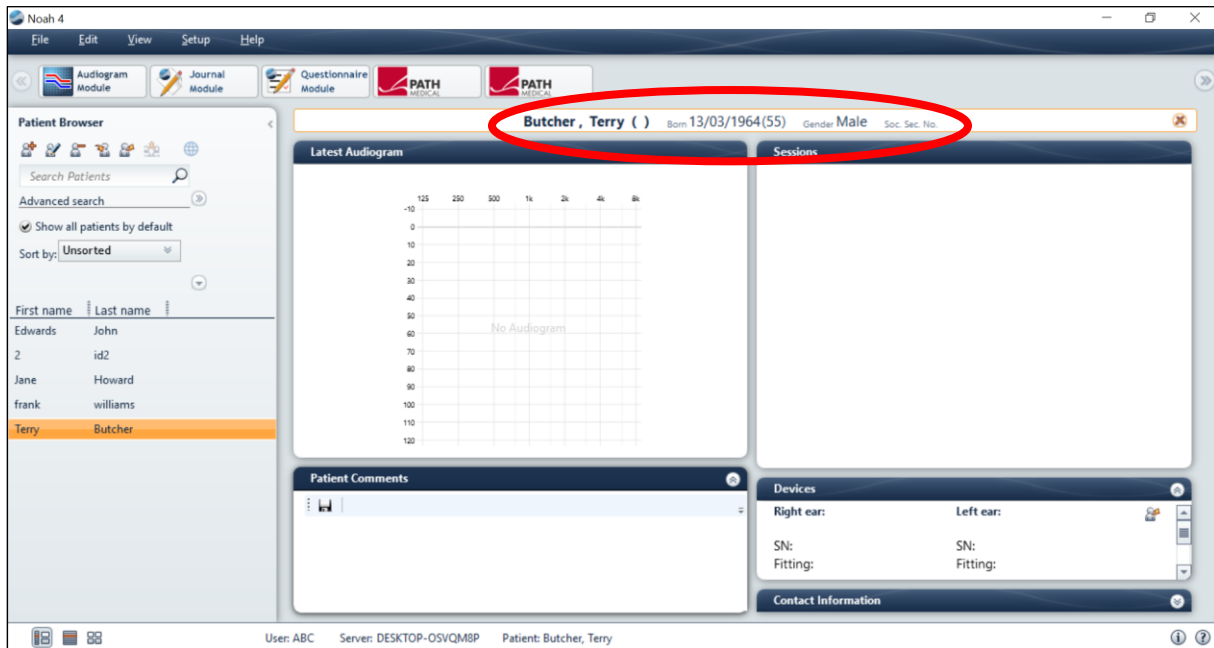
Noah 4

File Edit View Setup Help

Audiogram Module
Journal Module
Questionnaire Module
PATH MEDICAL
PATH MEDICAL

Patient Browser

Search Patients

Advanced search

Show all patients by default

Sort by: Unsorted

| First name | Last name |
|---|---|
| Edwards | John |
| 2 | id2 |
| Jane | Howard |
| frank | williams |
| Terry | Butcher |

Butcher , Terry ( ) Born 13/03/1964(55) Gender Male Soc. Sec. No.

Latest Audiogram

125 250 500 1k 2k 4k 8k

-10
0
10
20
30
40
50
60
70
80
90
100
110
120

No Audiogram

Sessions

Patient Comments

Devices

Right ear:
SN:
Fitting:

Left ear:
SN:
Fitting:

Contact Information

User: ABC Server: DESKTOP-OSVQM8P Patient: Butcher, Terry